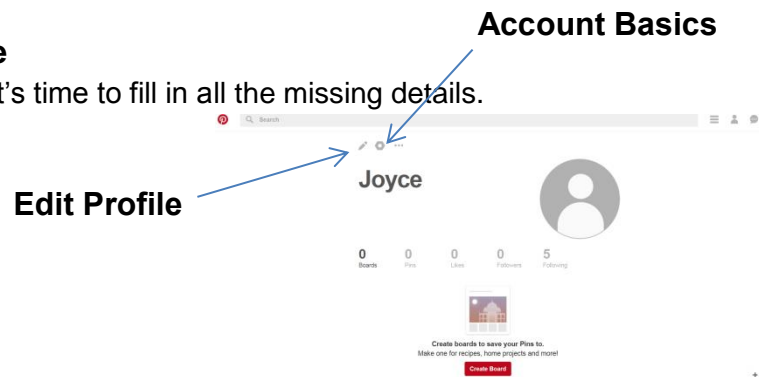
Account Basics

e

t's time to fill in all the missing details.

Search

Edit Profile

Joyce

| 0 | 0 | 0 | 0 | 5 |
|---|---|---|---|---|
| Boards | Pins | Likes | Followers | Following |

Create boards to save your Pins to.

Make one for recipes, home projects and more!

Create Board